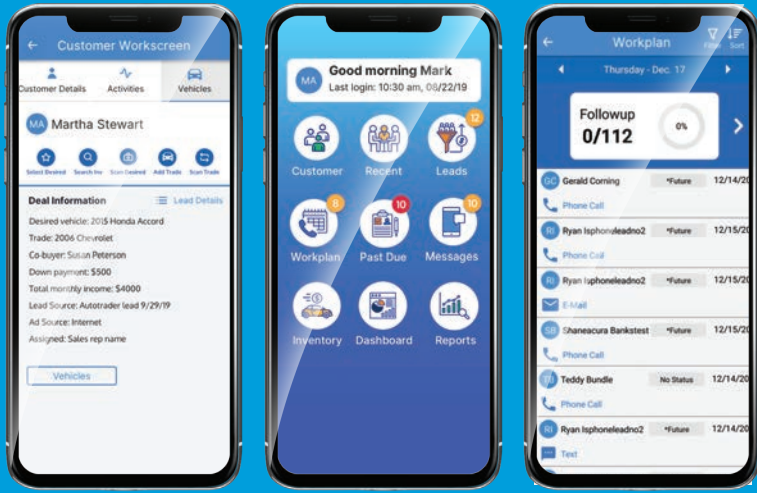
Customer Workscreen

Customer Details
Activities
Vehicles

MA Martha Stewart

Select Desired
Search Inv
Scan Desired
Add Trade
Scan Trade

Deal Information
Lead Details

Desired vehicle: 2015 Honda Accord
Trade: 2006 Chevrolet
Co-buyer: Susan Peterson
Down payment: $500
Total monthly income: $4000
Lead Source: Autotrader lead 9/29/19
Ad Source: Internet
Assigned: Sales rep name

Vehicles

MA Good morning Mark
Last login: 10:30 am, 08/22/19

Customer
Recent
12
Leads
8
Workplan
10
Past Due
10
Messages
Inventory
Dashboard
Reports

Workplan
Filter
Sort

Thursday - Dec. 17

Followup
0/112
0%

GC Gerald Corning *Future 12/14/2
Phone Call
RI Ryan Isphoneleadno2 *Future 12/15/2
Phone Call
RI Ryan Isphoneleadno2
E-Mail
SB Shaneacura Bankstest *Future 12/15/2
Phone Call
TB Teddy Bundle No Status 12/14/2
Phone Call
RI Ryan Isphoneleadno2 *Future 12/14/2
Text